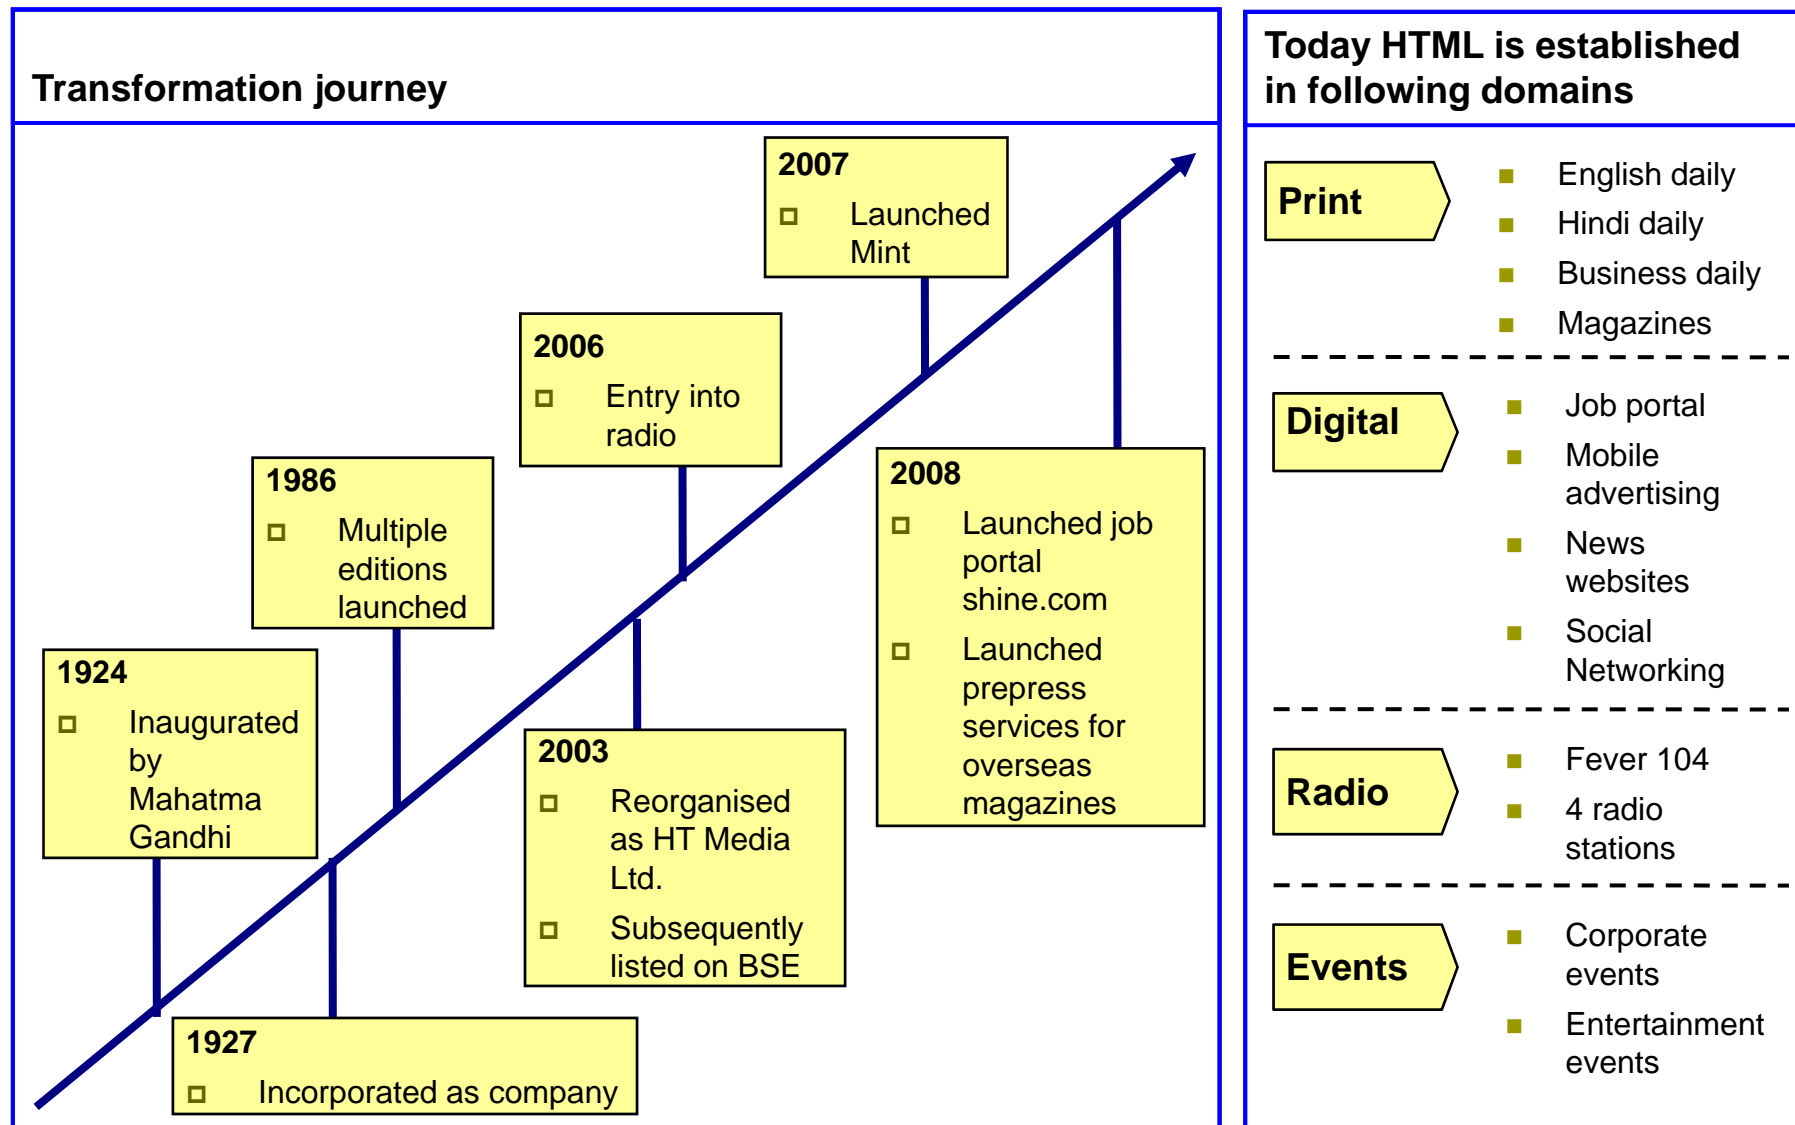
Transformation journey

2007
Launched Mint

2006
Entry into radio

1986
Multiple editions launched

2008
Launched job portal shine.com
Launched prepress services for overseas magazines

1924
Inaugurated by Mahatma Gandhi

2003
Reorganised as HT Media Ltd.
Subsequently listed on BSE

1927
Incorporated as company

Today HTML is established in following domains

Print
English daily
Hindi daily
Business daily
Magazines

Digital
Job portal
Mobile advertising
News websites
Social Networking

Radio
Fever 104
4 radio stations

Events
Corporate events
Entertainment events